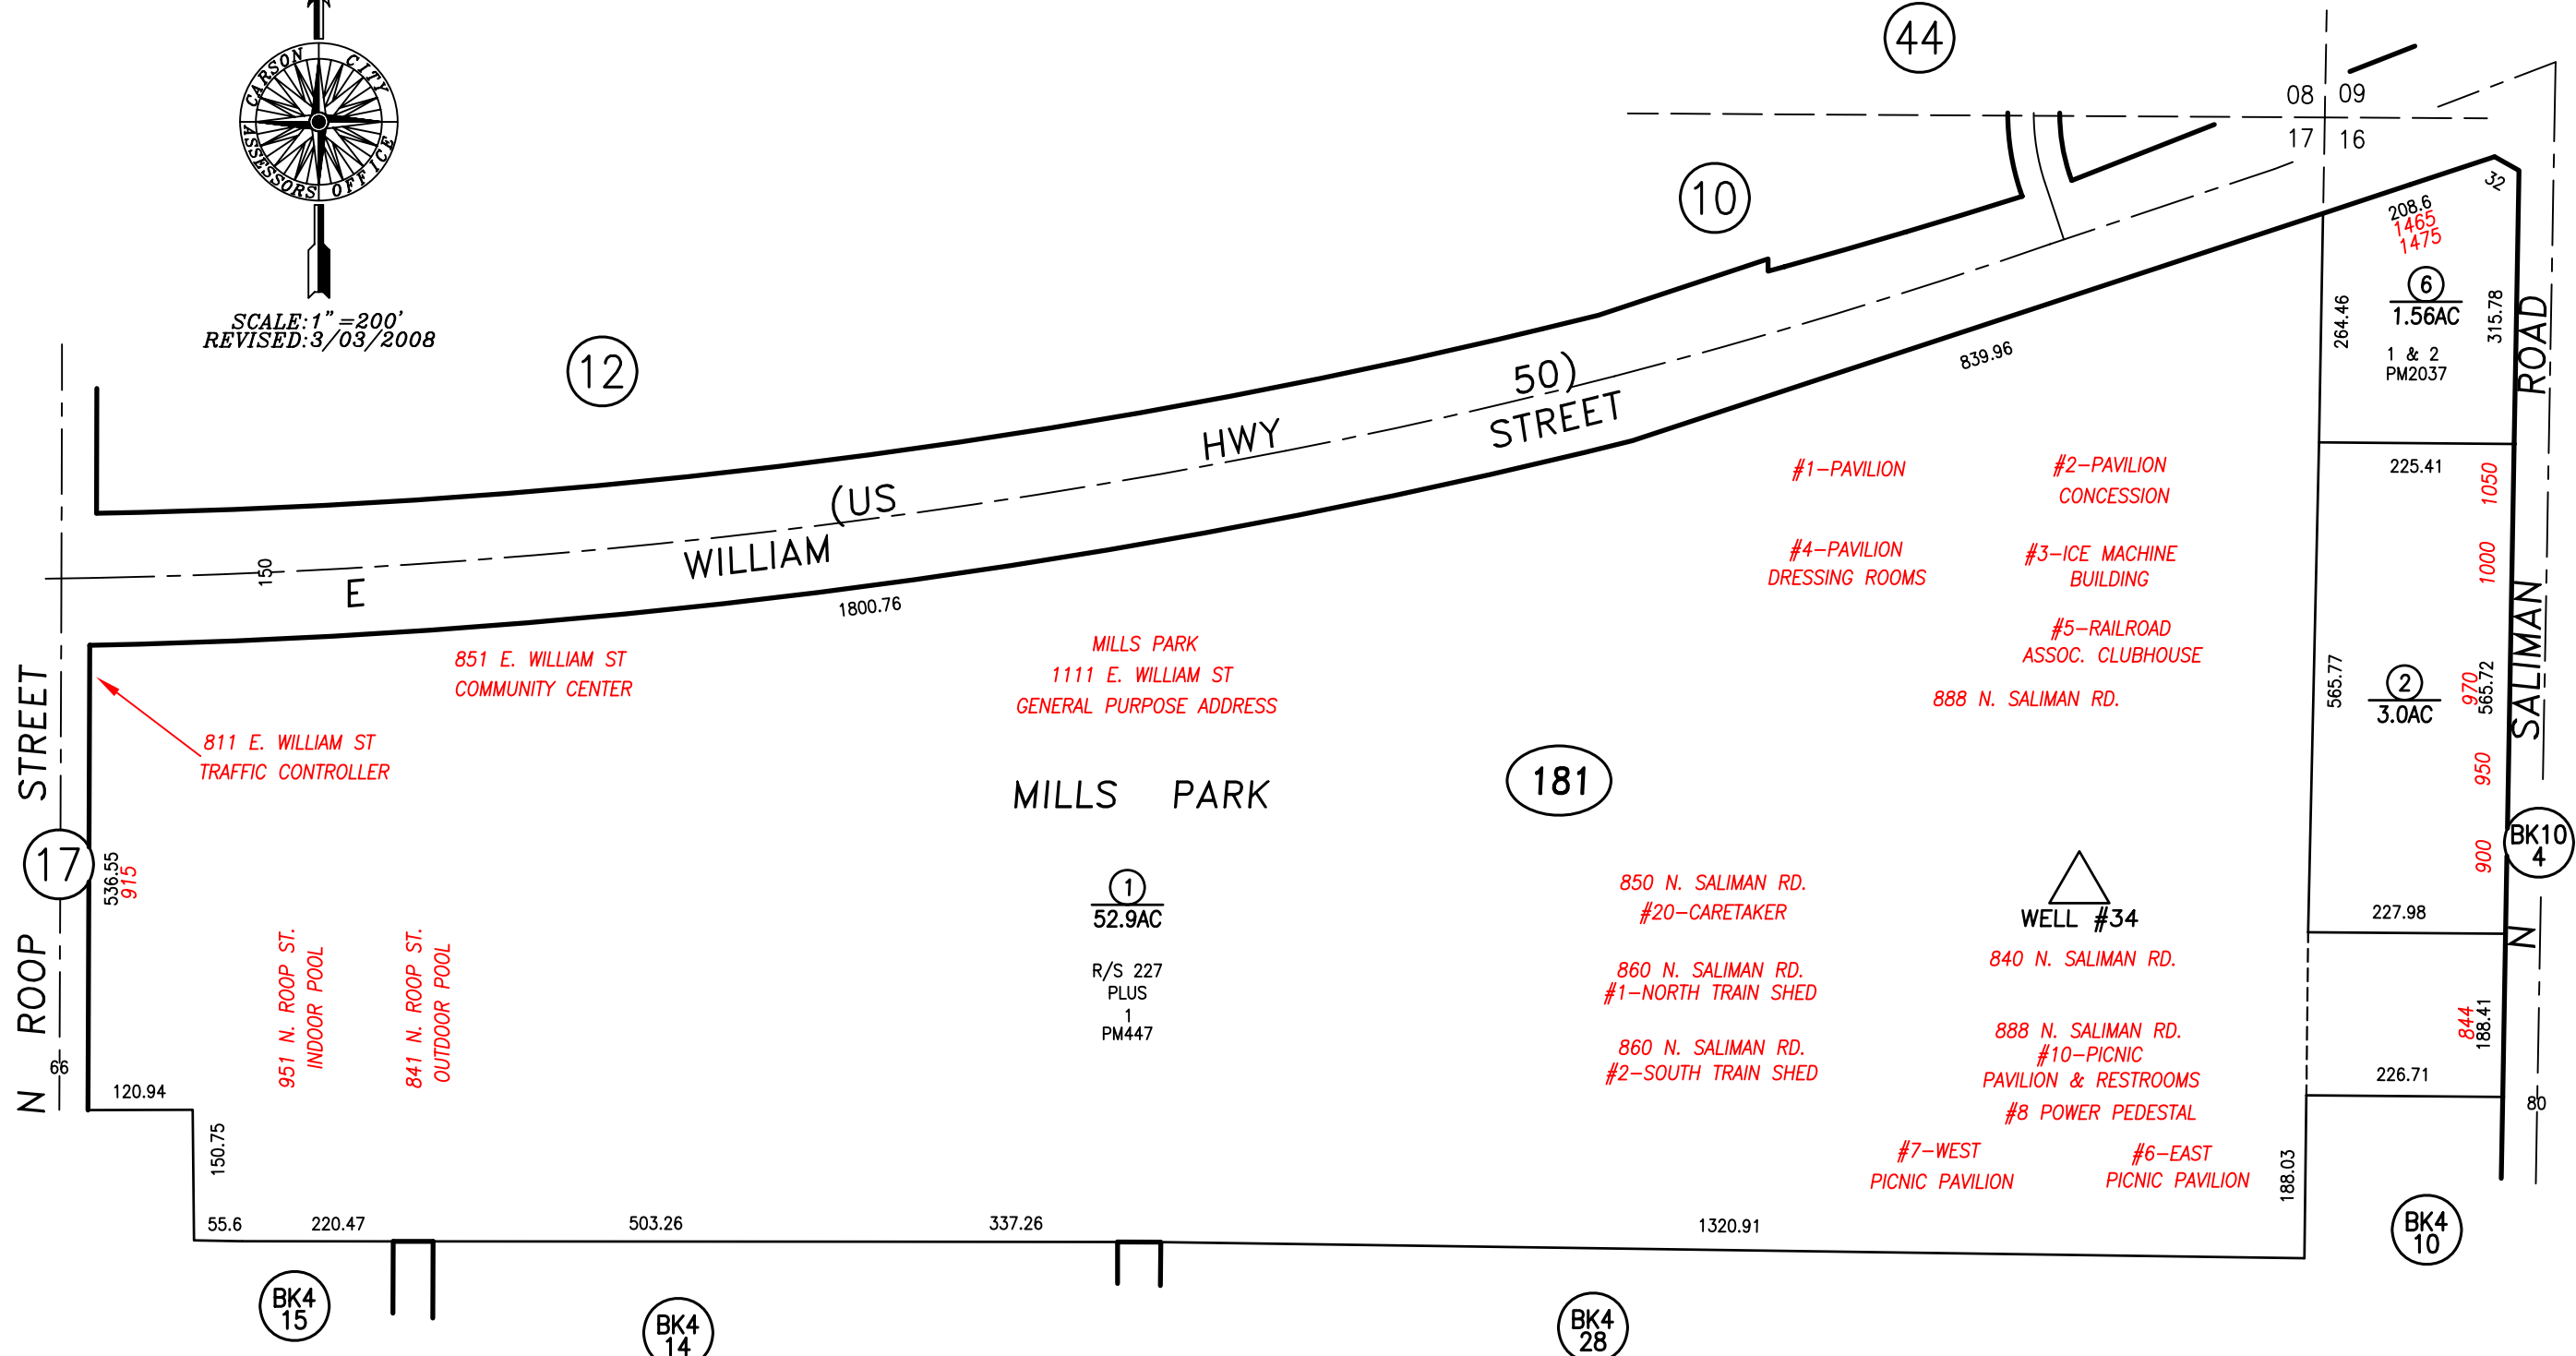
CARSON CITY ASSESSORS OFFICE

SCALE: 1" =200'
REVISED: 3/03/2008

44

08 09
17 16

10

12

E WILLIAM (US HWY 50) STREET

150

1800.76

839.96

208.6
1465
1475

32

6
1.56AC
1 & 2
PM2037

264.46

315.78

SALIMAN ROAD

225.41

1050

1000

#1–PAVILION

#2–PAVILION
CONCESSION

#4–PAVILION
DRESSING ROOMS

#3–ICE MACHINE
BUILDING

#5–RAILROAD
ASSOC. CLUBHOUSE

888 N. SALIMAN RD.

565.77

2
3.0AC

970
565.72

MILLS PARK
1111 E. WILLIAM ST
GENERAL PURPOSE ADDRESS

851 E. WILLIAM ST
COMMUNITY CENTER

811 E. WILLIAM ST
TRAFFIC CONTROLLER

N ROOP STREET

17

MILLS PARK

181

950

900

BK10
4

536.55
915

1
52.9AC

R/S 227
PLUS
1
PM447

850 N. SALIMAN RD.
#20–CARETAKER

WELL #34

840 N. SALIMAN RD.

227.98

N

860 N. SALIMAN RD.
#1–NORTH TRAIN SHED

860 N. SALIMAN RD.
#2–SOUTH TRAIN SHED

888 N. SALIMAN RD.
#10–PICNIC
PAVILION & RESTROOMS

#8 POWER PEDESTAL

844
188.41

226.71

80

951 N. ROOP ST.
INDOOR POOL

841 N. ROOP ST.
OUTDOOR POOL

66

120.94

150.75

#7–WEST
PICNIC PAVILION

#6–EAST
PICNIC PAVILION

188.03

55.6 220.47 503.26 337.26 1320.91

BK4
15

BK4
14

BK4
28

BK4
10